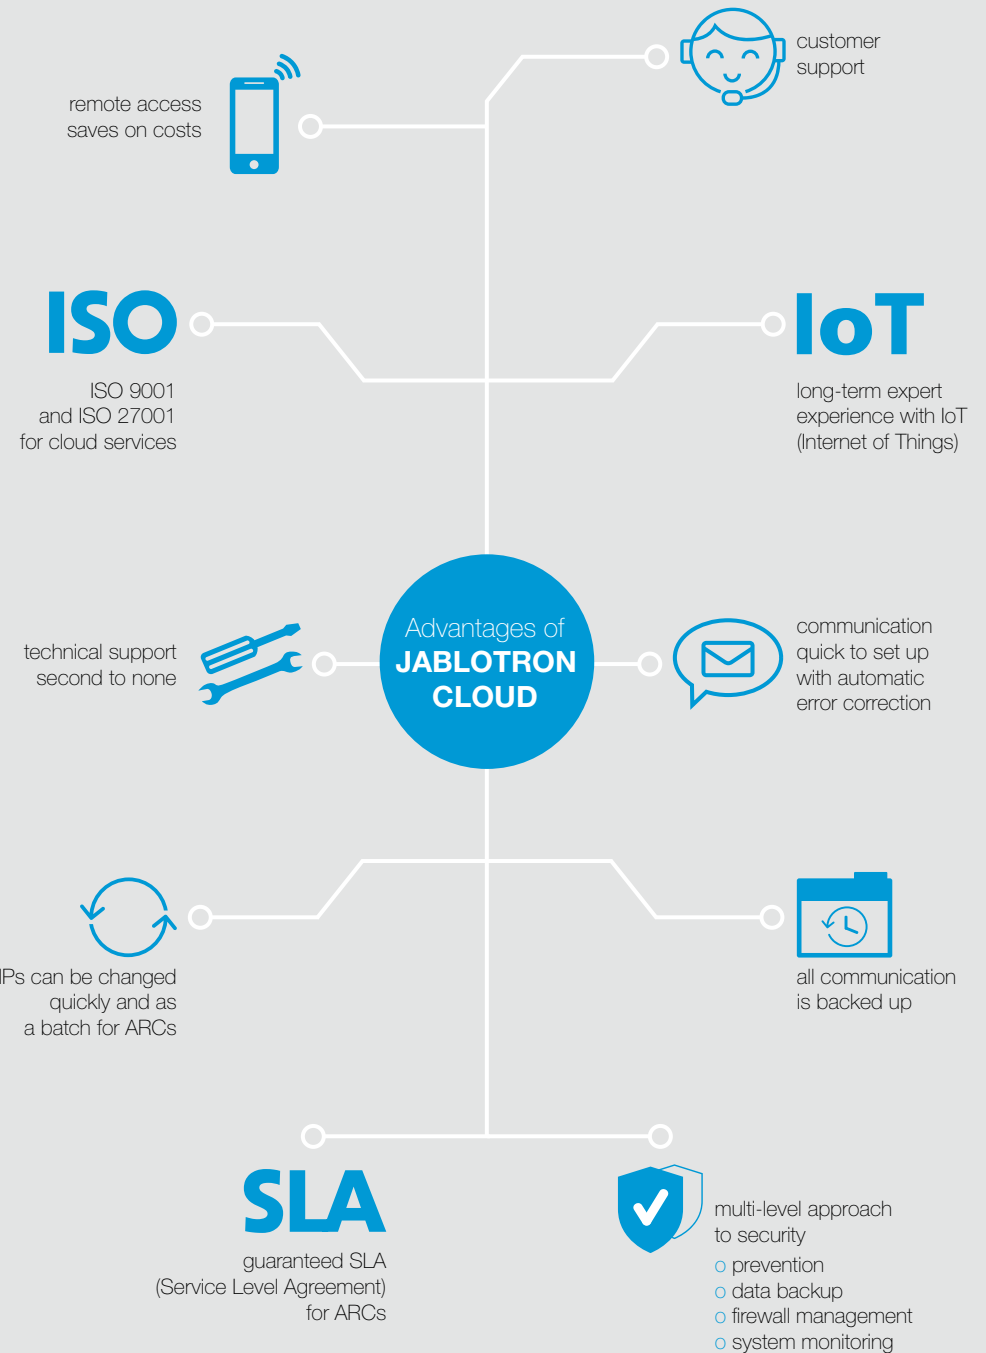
customer support

remote access saves on costs

ISO

ISO 9001 and ISO 27001 for cloud services

IoT

long-term expert experience with IoT (Internet of Things)

Advantages of
JABLOTRON
CLOUD

technical support second to none

communication quick to set up with automatic error correction

IPs can be changed quickly and as a batch for ARCs

all communication is backed up

SLA

guaranteed SLA (Service Level Agreement) for ARCs

multi-level approach to security
o prevention
o data backup
o firewall management
o system monitoring